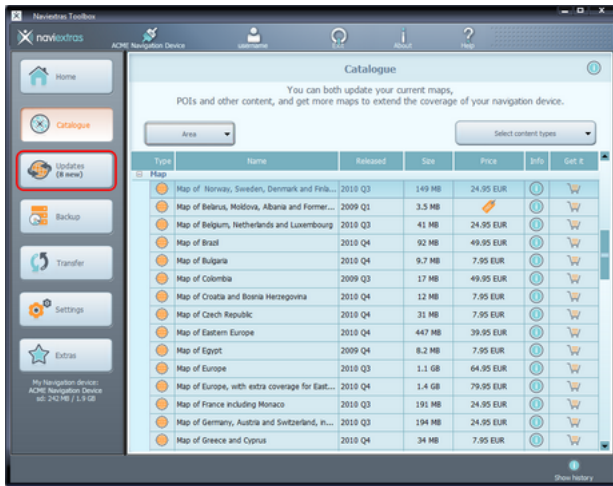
Naviextras Toolbox

naviextras

ACME Navigation Device

username

Exit

About

Help

Home

Catalogue

Updates (8 new)

Backup

Transfer

Settings

Extras

My Navigation device: ACME Navigation Device sd: 242 MB / 1.9 GB

Catalogue

You can both update your current maps, POIs and other content, and get more maps to extend the coverage of your navigation device.

Area

Select content types

| Type | Name | Released | Size | Price | Info | Get it |
|---|---|---|---|---|---|---|
| Map | | | | | | |
| | Map of Norway, Sweden, Denmark and Finla... | 2010 Q3 | 149 MB | 24.95 EUR | | |
| | Map of Belarus, Moldova, Albania and Former... | 2009 Q1 | 3.5 MB | | | |
| | Map of Belgium, Netherlands and Luxembourg | 2010 Q3 | 41 MB | 24.95 EUR | | |
| | Map of Brazil | 2010 Q4 | 92 MB | 49.95 EUR | | |
| | Map of Bulgaria | 2010 Q4 | 9.7 MB | 7.95 EUR | | |
| | Map of Colombia | 2009 Q3 | 17 MB | 49.95 EUR | | |
| | Map of Croatia and Bosnia Herzegovina | 2010 Q4 | 12 MB | 7.95 EUR | | |
| | Map of Czech Republic | 2010 Q4 | 31 MB | 7.95 EUR | | |
| | Map of Eastern Europe | 2010 Q4 | 447 MB | 39.95 EUR | | |
| | Map of Egypt | 2009 Q4 | 8.2 MB | 7.95 EUR | | |
| | Map of Europe | 2010 Q3 | 1.1 GB | 64.95 EUR | | |
| | Map of Europe, with extra coverage for East... | 2010 Q4 | 1.4 GB | 79.95 EUR | | |
| | Map of France including Monaco | 2010 Q3 | 191 MB | 24.95 EUR | | |
| | Map of Germany, Austria and Switzerland, in... | 2010 Q3 | 194 MB | 24.95 EUR | | |
| | Map of Greece and Cyprus | 2010 Q4 | 34 MB | 7.95 EUR | | |

Show history